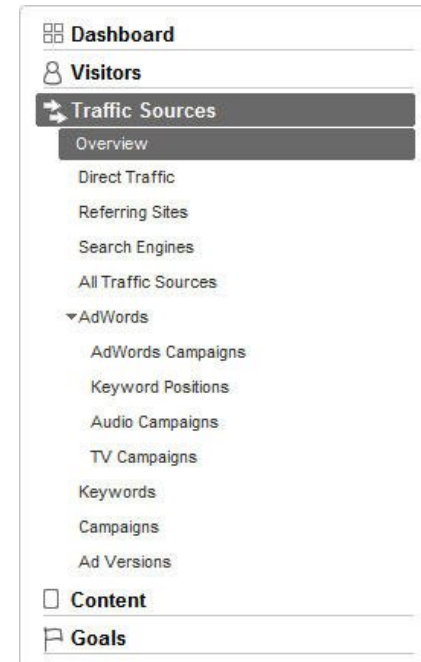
Dashboard
Visitors
Traffic Sources
Overview
Direct Traffic
Referring Sites
Search Engines
All Traffic Sources
AdWords
AdWords Campaigns
Keyword Positions
Audio Campaigns
TV Campaigns
Keywords
Campaigns
Ad Versions
Content
Goals